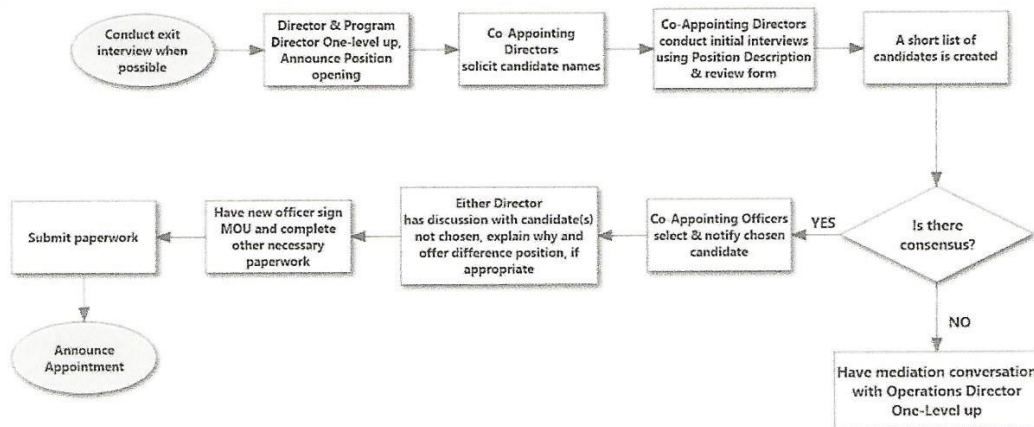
Conduct exit interview when possible

Director & Program Director One-level up, Announce Position opening

Co Appointing Directors solicit candidate names

Co-Appointing Directors conduct initial interviews using Position Description & review form

A short list of candidates is created

Is there consensus?

YES

Co-Appointing Officers select & notify chosen candidate

Either Director has discussion with candidate(s) not chosen, explain why and offer difference position, if appropriate

Have new officer sign MOU and complete other necessary paperwork

Submit paperwork

Announce Appointment

NO

Have mediation conversation with Operations Director One-Level up